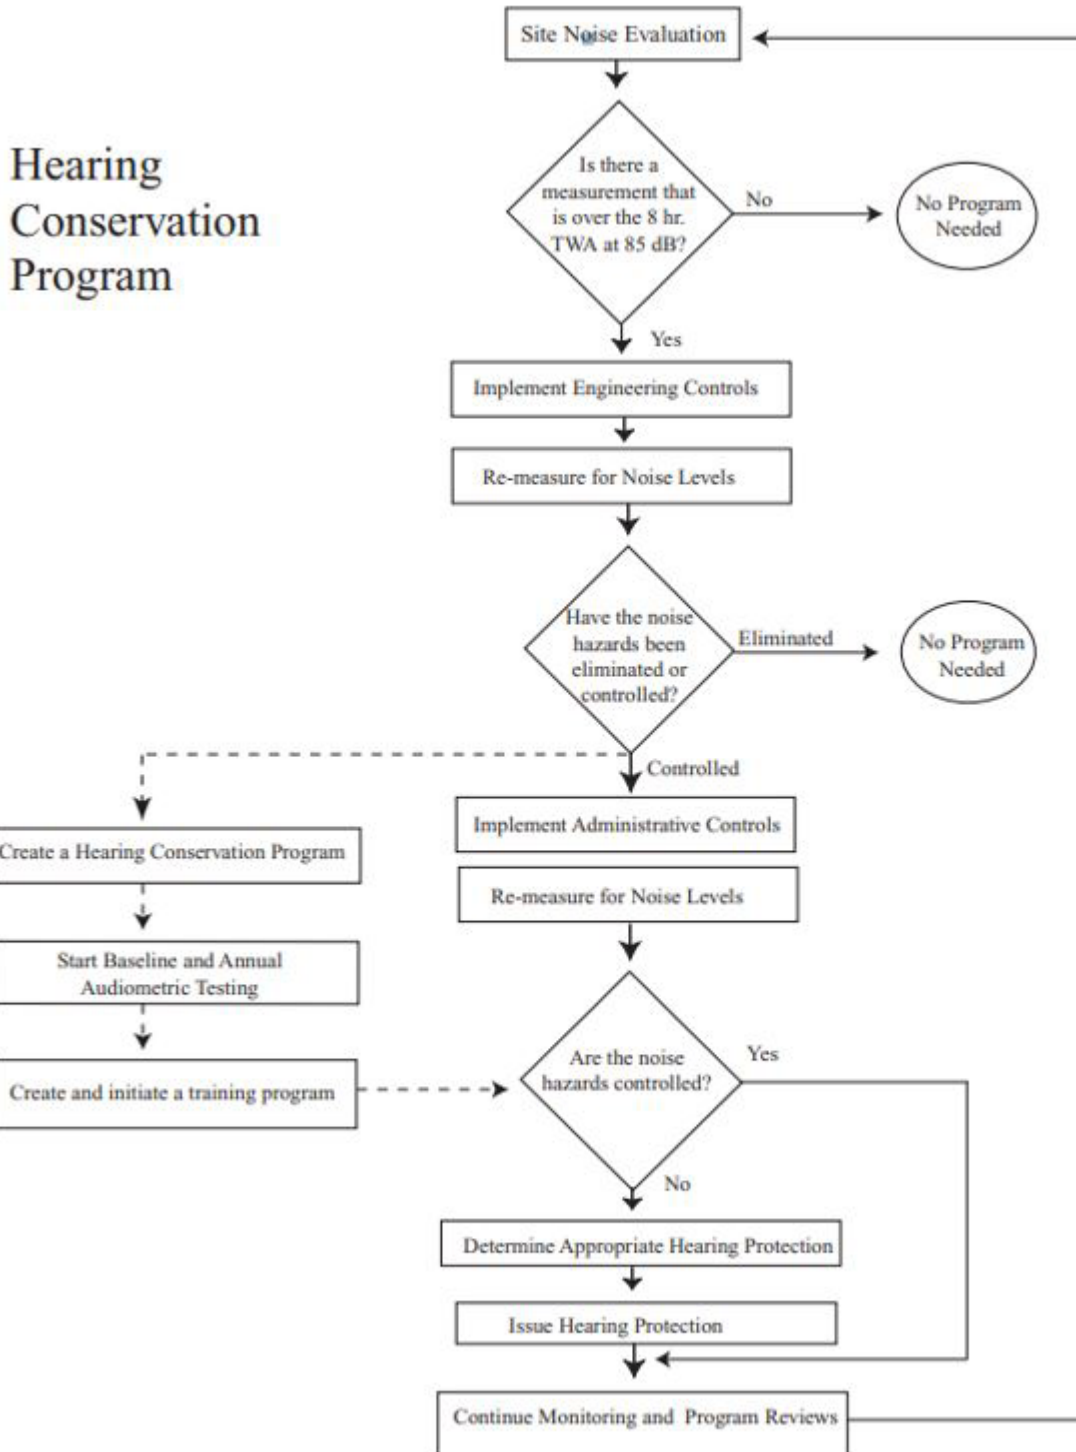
Hearing Conservation Program

Site Noise Evaluation

Is there a measurement that is over the 8 hr. TWA at 85 dB?

No

No Program Needed

Yes

Implement Engineering Controls

Re-measure for Noise Levels

Have the noise hazards been eliminated or controlled?

Eliminated

No Program Needed

Controlled

Implement Administrative Controls

Re-measure for Noise Levels

Create a Hearing Conservation Program

Start Baseline and Annual Audiometric Testing

Create and initiate a training program

Are the noise hazards controlled?

Yes

No

Determine Appropriate Hearing Protection

Issue Hearing Protection

Continue Monitoring and Program Reviews